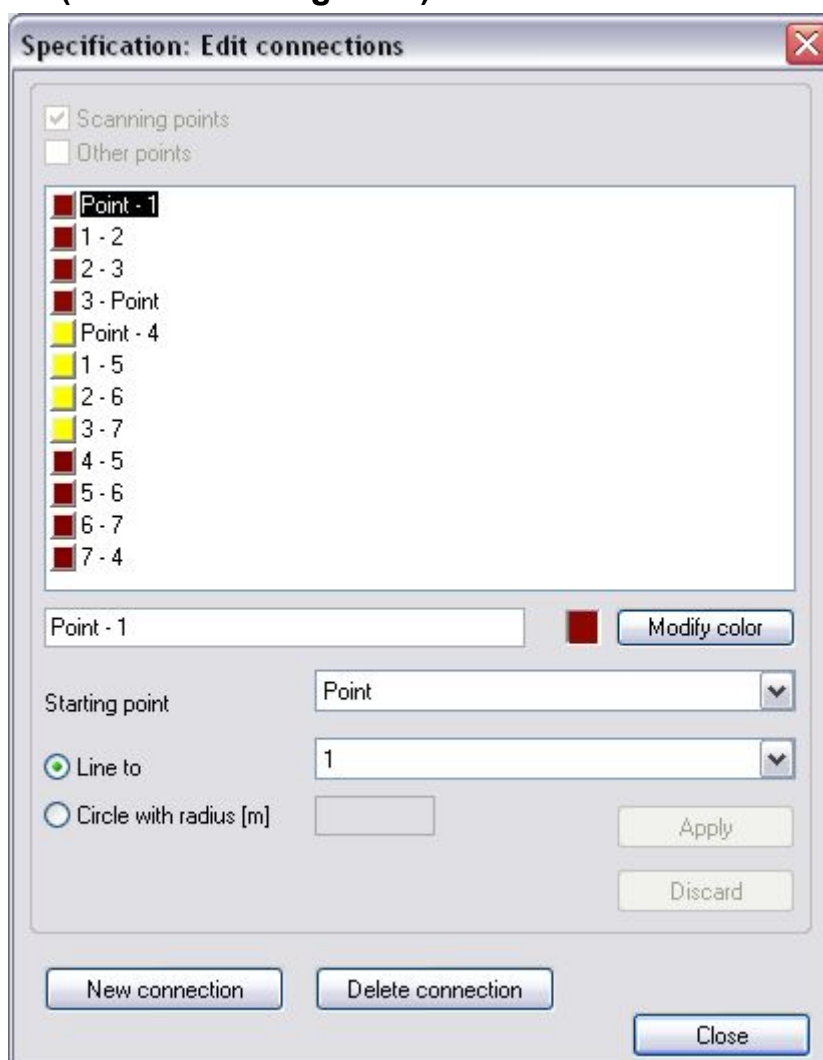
Specification: Edit connections

Scanning points
Other points

Point - 1
1 - 2
2 - 3
3 - Point
Point - 4
1 - 5
2 - 6
3 - 7
4 - 5
5 - 6
6 - 7
7 - 4

Point - 1
Modify color

Starting point
Point

Line to
1

Circle with radius [m]

Apply
Discard

New connection
Delete connection
Close